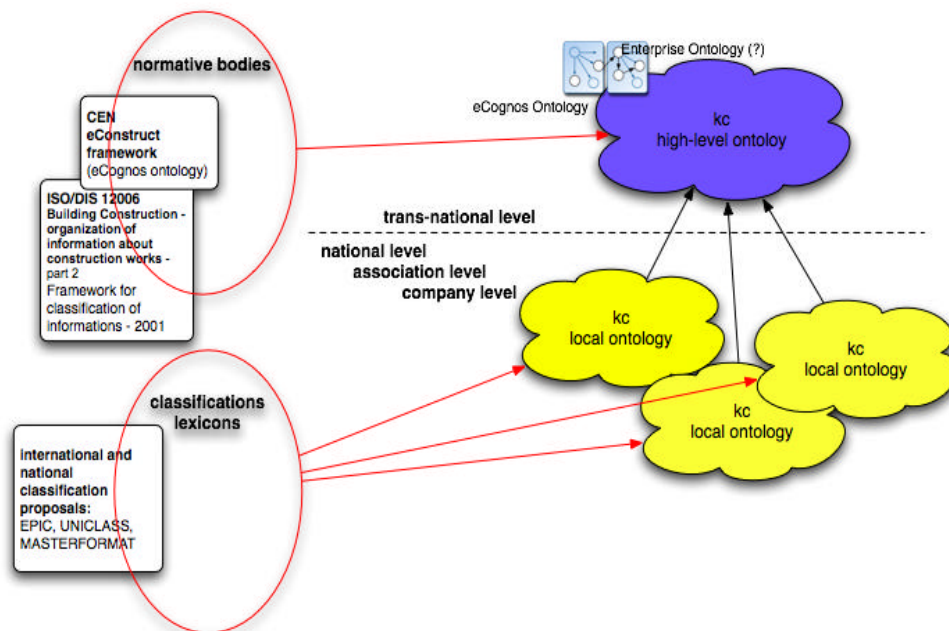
normative bodies

CEN
eConstruct framework
(eCognos ontology)

ISO/DIS 12006
Building Construction - organization of information about construction works - part 2
Framework for classification of informations - 2001

Enterprise Ontology (?)

eCognos Ontology

kc
high-level ontoloy

trans-national level

national level
association level
company level

kc
local ontology

kc
local ontology

kc
local ontology

classifications
lexicons

international and national classification proposals:
EPIC, UNICLASS, MASTERFORMAT